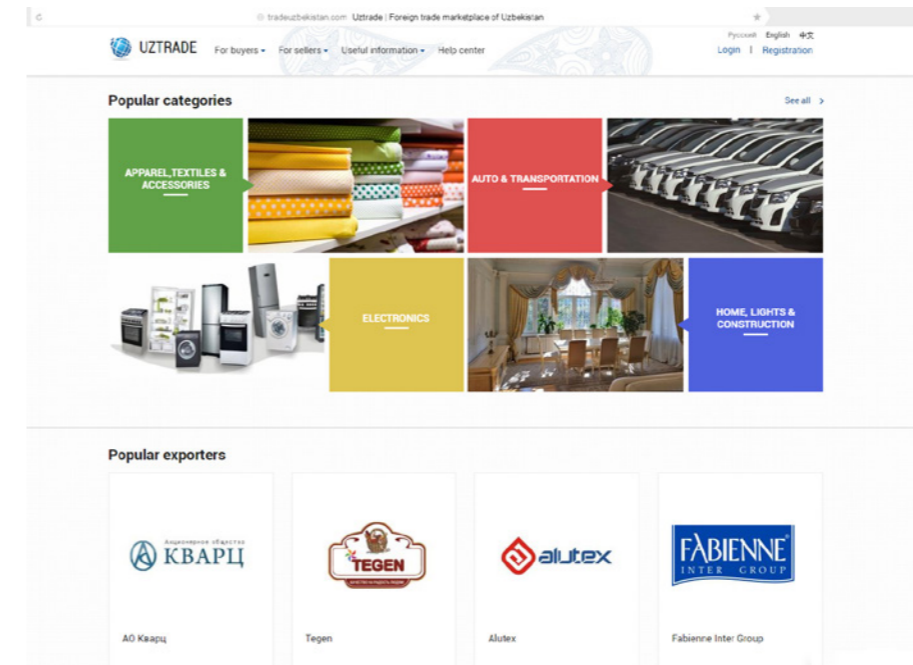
tradeuzbekistan.com Uztrade | Foreign trade marketplace of Uzbekistan

UZTRADE For buyers For sellers Useful information Help center

Русский English 中文
Login | Registration

Popular categories

See all >

APPAREL,TEXTILES & ACCESSORIES

AUTO & TRANSPORTATION

ELECTRONICS

HOME, LIGHTS & CONSTRUCTION

Popular exporters

Акционерное общество КВАРЦ

TEGEN
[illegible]

alutex

FABIENNE INTER GROUP

АО Кварц

Tegen

Alutex

Fabienne Inter Group